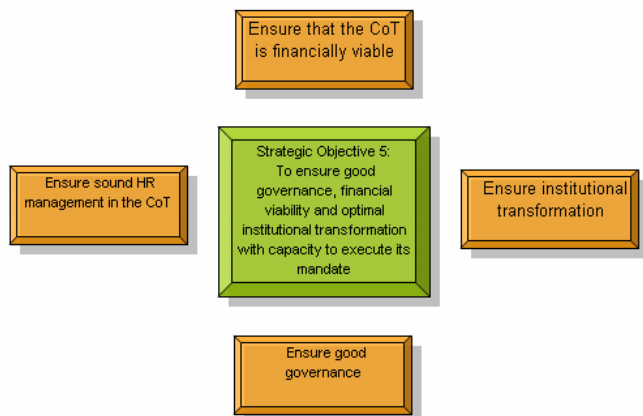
Ensure that the CoT is financially viable

Ensure sound HR management in the CoT

Strategic Objective 5: To ensure good governance, financial viability and optimal institutional transformation with capacity to execute its mandate

Ensure institutional transformation

Ensure good governance